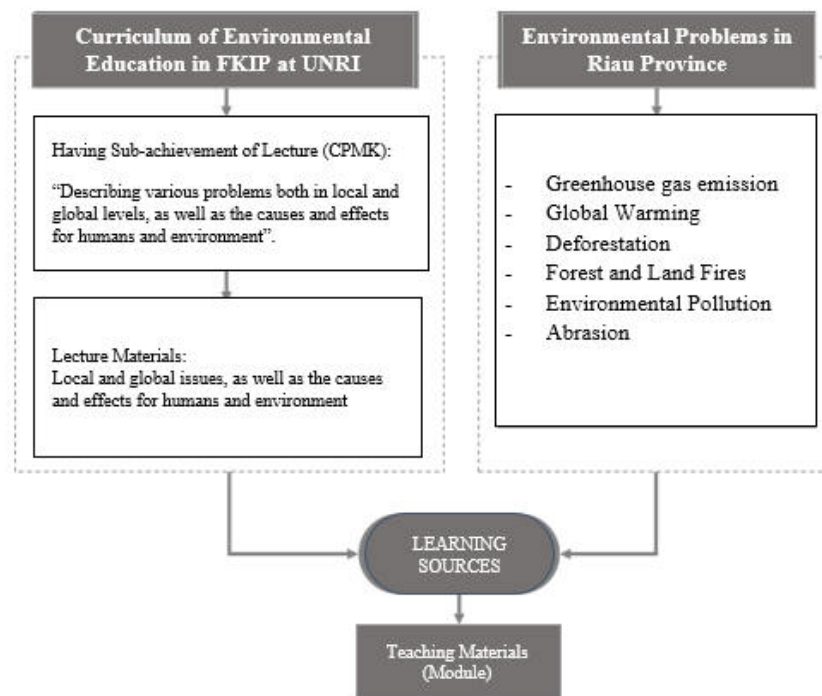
Curriculum of Environmental Education in FKIP at UNRI

Environmental Problems in Riau Province

Having Sub-achievement of Lecture (CPMK):

“Describing various problems both in local and global levels, as well as the causes and effects for humans and environment”.

Lecture Materials:
Local and global issues, as well as the causes and effects for humans and environment

- Greenhouse gas emission
- Global Warming
- Deforestation
- Forest and Land Fires
- Environmental Pollution
- Abrasion

LEARNING SOURCES

Teaching Materials (Module)